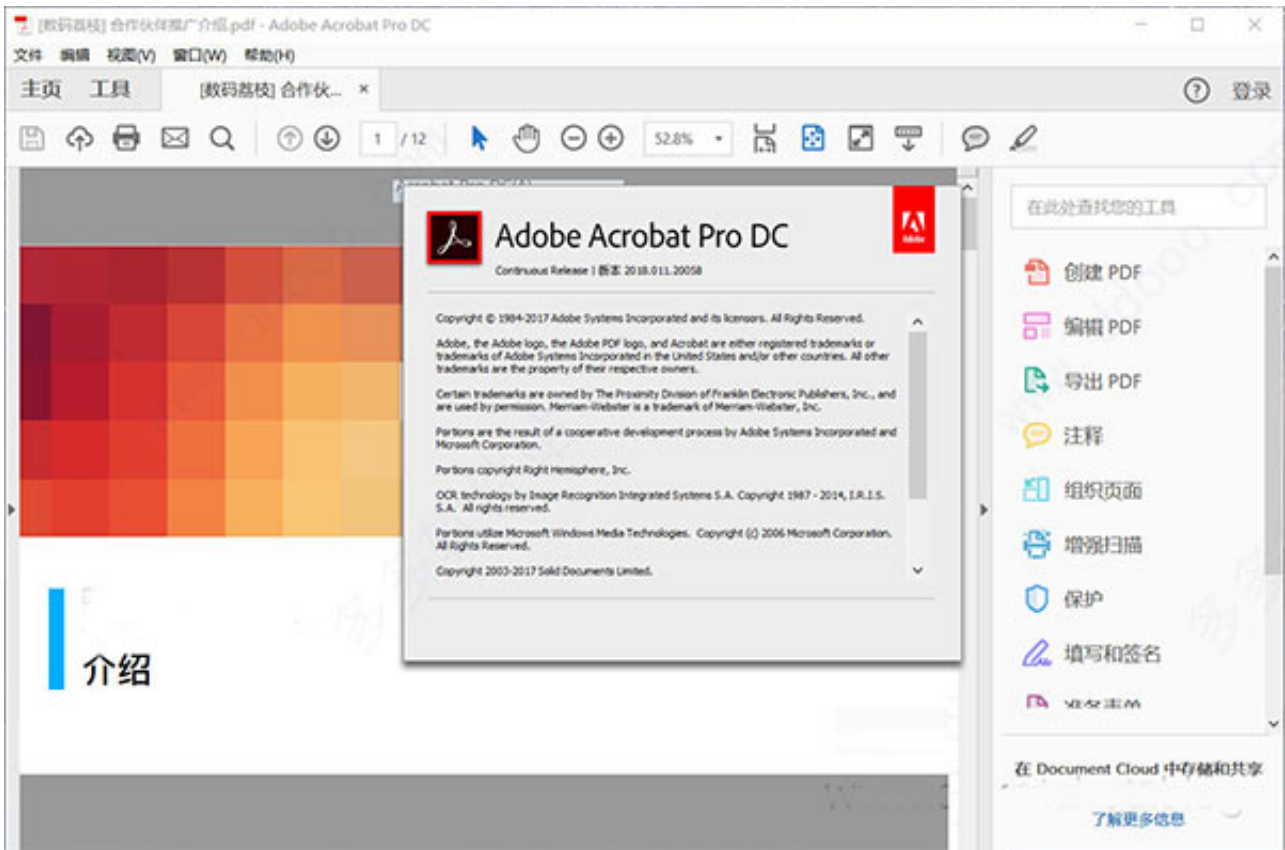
[数码荔枝] 合作伙伴推广介绍.pdf - Adobe Acrobat Pro DC

文件 编辑 视图(V) 窗口(W) 帮助(H)

主页 工具 [数码荔枝] 合作伙... ×

1 / 12 52.8%

Adobe Acrobat Pro DC

Continuous Release | 版本 2018.011.20058

Adobe

Copyright © 1984-2017 Adobe Systems Incorporated and its licensors. All Rights Reserved.

Adobe, the Adobe logo, the Adobe PDF logo, and Acrobat are either registered trademarks or trademarks of Adobe Systems Incorporated in the United States and/or other countries. All other trademarks are the property of their respective owners.

Certain trademarks are owned by The Proximity Division of Franklin Electronic Publishers, Inc., and are used by permission. Merriam-Webster is a trademark of Merriam-Webster, Inc.

Portions are the result of a cooperative development process by Adobe Systems Incorporated and Microsoft Corporation.

Portions copyright Right Hemisphere, Inc.

OCR technology by Image Recognition Integrated Systems S.A. Copyright 1987 - 2014, I.R.I.S. S.A. All rights reserved.

Portions utilize Microsoft Windows Media Technologies. Copyright (c) 2006 Microsoft Corporation. All Rights Reserved.

Copyright 2003-2017 Solid Documents Limited.

介绍

在此处查找您的工具

创建 PDF

编辑 PDF

导出 PDF

注释

组织页面

增强扫描

保护

填写和签名

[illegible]

在 Document Cloud 中存储和共享

了解更多信息

登录